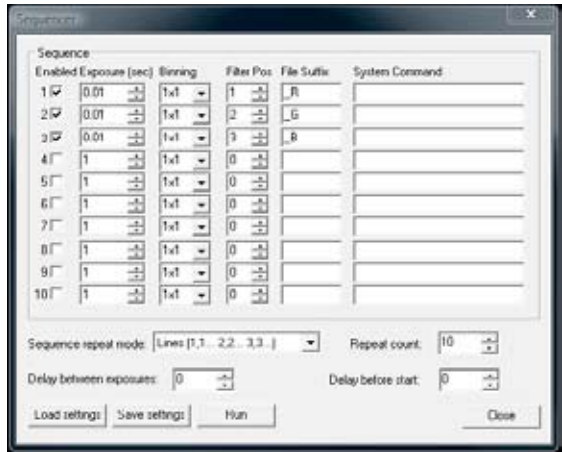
Sequencer

Sequence

| Enabled | Exposure (sec) | Binning | Filter Pos | File Suffix | System Command |
|---|---|---|---|---|---|
| 1 ☑ | 0.01 | 1x1 | 1 | _R | |
| 2 ☑ | 0.01 | 1x1 | 2 | _G | |
| 3 ☑ | 0.01 | 1x1 | 3 | _B | |
| 4 ☐ | 1 | 1x1 | 0 | | |
| 5 ☐ | 1 | 1x1 | 0 | | |
| 6 ☐ | 1 | 1x1 | 0 | | |
| 7 ☐ | 1 | 1x1 | 0 | | |
| 8 ☐ | 1 | 1x1 | 0 | | |
| 9 ☐ | 1 | 1x1 | 0 | | |
| 10 ☐ | 1 | 1x1 | 0 | | |

Sequence repeat mode: Lines (1,1... 2,2... 3,3...)

Repeat count: 10

Delay between exposures: 0

Delay before start: 0

Load settings | Save settings | Run | Close